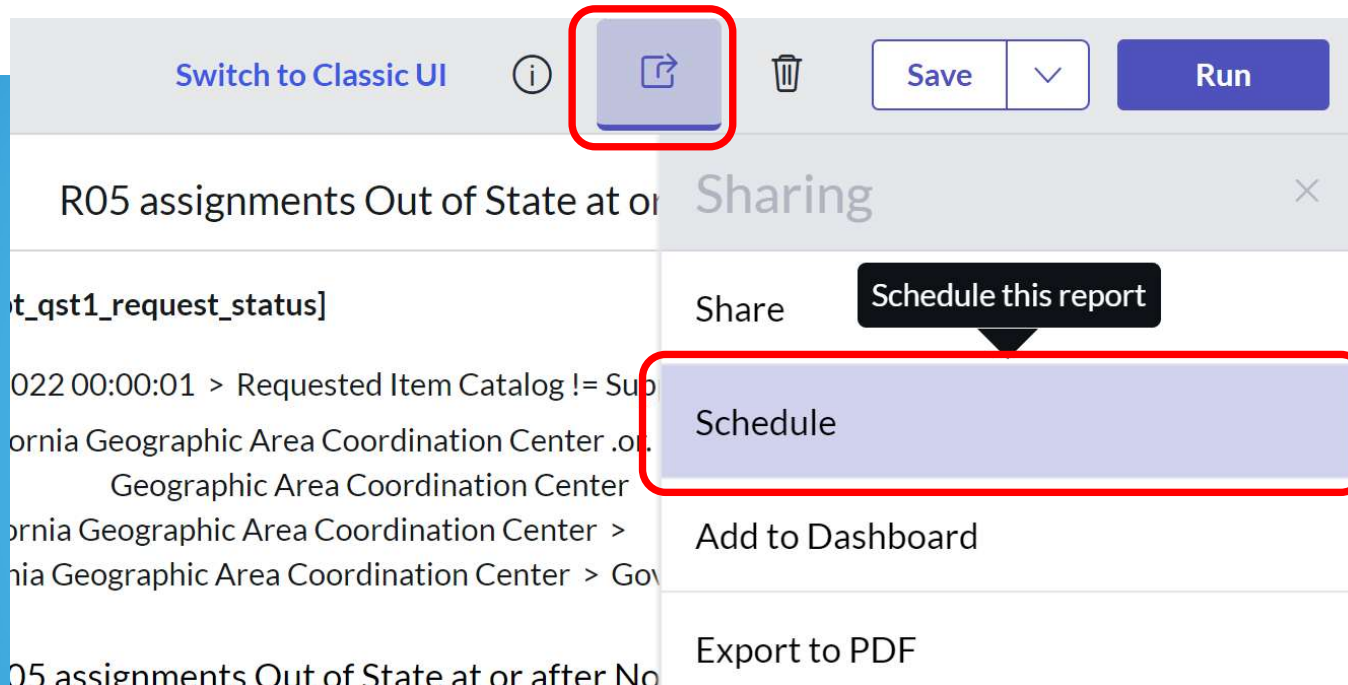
Switch to Classic UI

Save

Run

R05 assignments Out of State at or

Sharing

×

ot_qst1_request_status]

022 00:00:01 > Requested Item Catalog != Sup

ornia Geographic Area Coordination Center .or

Geographic Area Coordination Center

ornia Geographic Area Coordination Center >

nia Geographic Area Coordination Center > Gov

05 assignments Out of State at or after No

Share

Schedule this report

Schedule

Add to Dashboard

Export to PDF